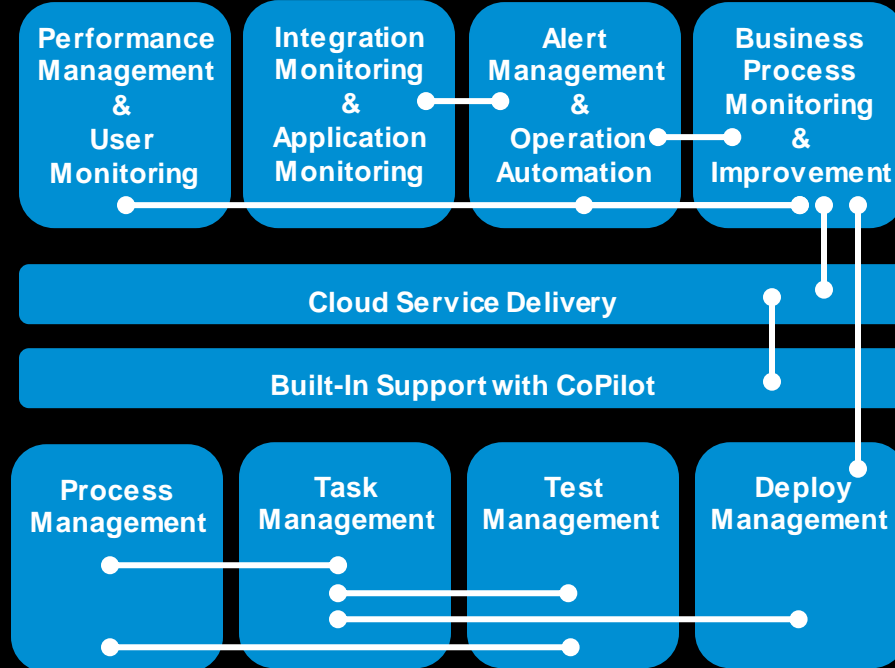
Performance Management & User Monitoring

Integration Monitoring & Application Monitoring

Alert Management & Operation Automation

Business Process Monitoring & Improvement

Cloud Service Delivery

Built-In Support with CoPilot

Process Management

Task Management

Test Management

Deploy Management